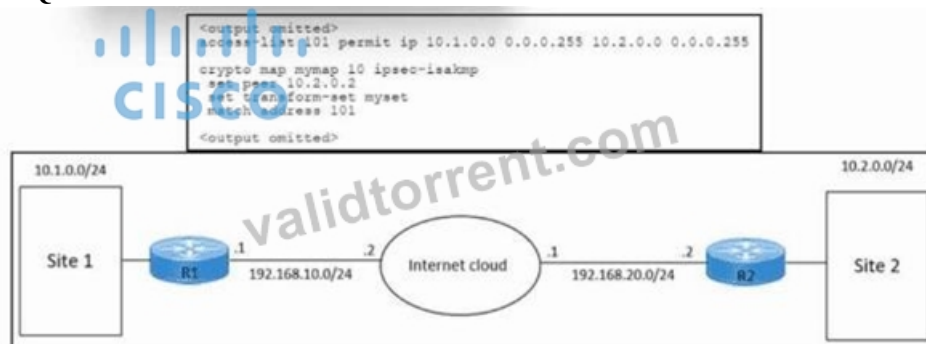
CISCO

<output omitted>
access-list 101 permit ip 10.1.0.0 0.0.0.255 10.2.0.0 0.0.0.255

crypto map mymap 10 ipsec-isakmp
set peer 10.2.0.2
set transform-set myset
match address 101

<output omitted>

validtorrent.com

10.1.0.0/24

10.2.0.0/24

Site 1

R1

.1

.2

192.168.10.0/24

Internet cloud

.1

.2

192.168.20.0/24

R2

Site 2